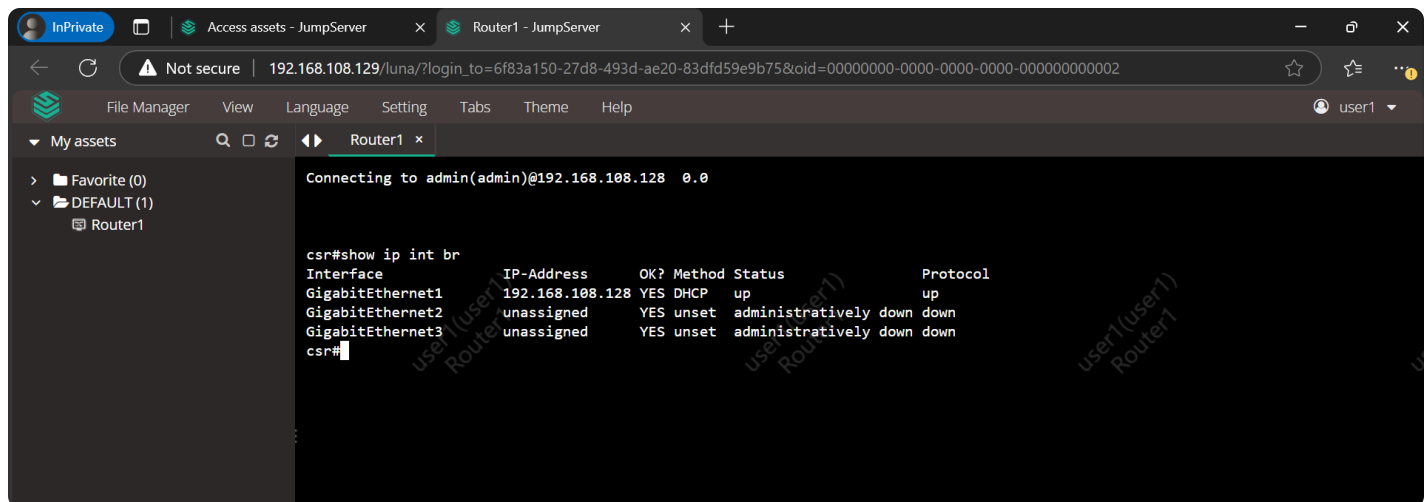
InPrivate | Access assets - JumpServer | Router1 - JumpServer

Not secure | 192.168.108.129/luna/?login_to=6f83a150-27d8-493d-ae20-83dfd59e9b75&oid=00000000-0000-0000-0000-000000000002

File Manager View Language Setting Tabs Theme Help

user1

My assets

Favorite (0)
DEFAULT (1)
Router1

Router1 ×

Connecting to admin(admin)@192.168.108.128 0.0

csr#show ip int br

| Interface | IP-Address | OK? | Method | Status | Protocol |
|---|---|---|---|---|---|
| GigabitEthernet1 | 192.168.108.128 | YES | DHCP | up | up |
| GigabitEthernet2 | unassigned | YES | unset | administratively down | down |
| GigabitEthernet3 | unassigned | YES | unset | administratively down | down |

csr#

user1(user1) Router1 user1(user1) Router1 user1(user1) Router1